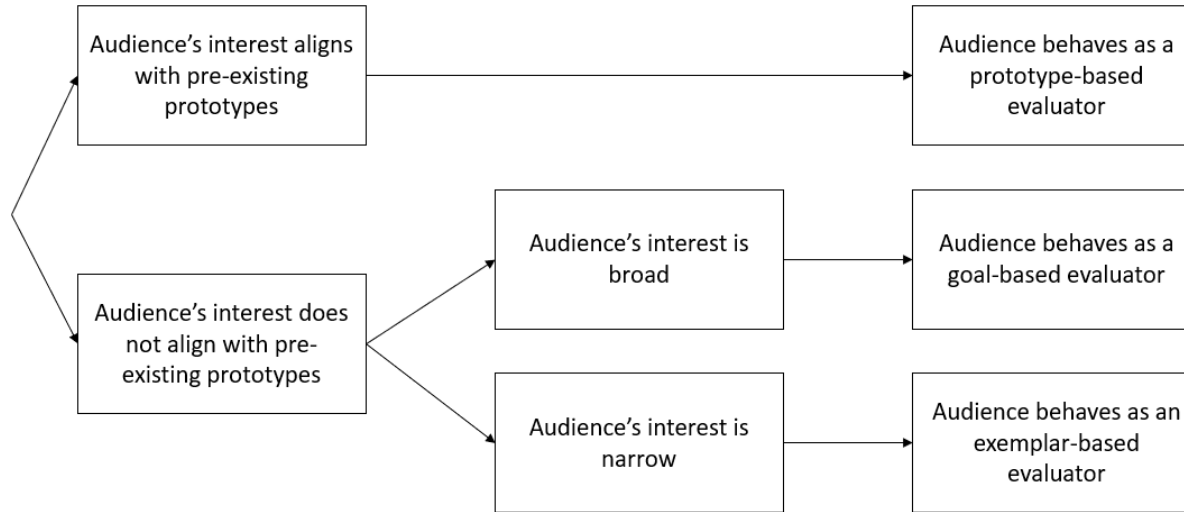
Audience’s interest aligns with pre-existing prototypes

Audience behaves as a prototype-based evaluator

Audience’s interest does not align with pre-existing prototypes

Audience’s interest is broad

Audience behaves as a goal-based evaluator

Audience’s interest is narrow

Audience behaves as an exemplar-based evaluator